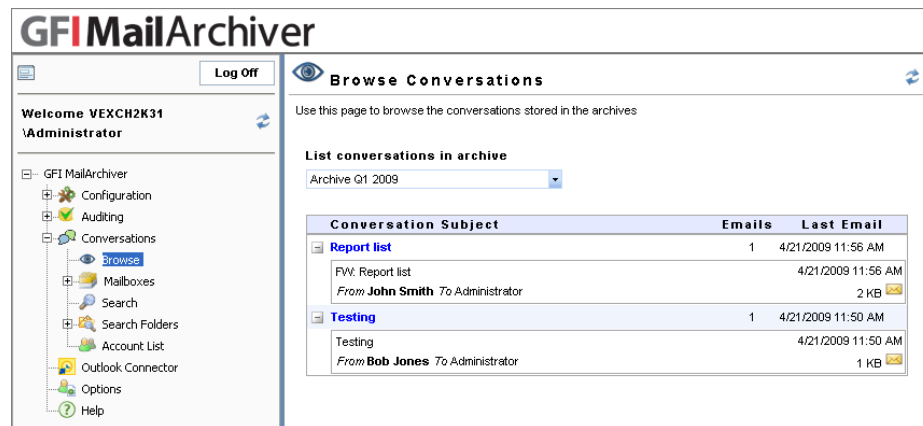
GFI MailArchiver

Log Off

Welcome VEXCH2K31 \Administrator

GFI MailArchiver
Configuration
Auditing
Conversations
Browse
Mailboxes
Search
Search Folders
Account List
Outlook Connector
Options
Help

Browse Conversations

Use this page to browse the conversations stored in the archives

List conversations in archive

Archive Q1 2009

| Conversation Subject | Emails | Last Email |
|---|---|---|
| Report list | 1 | 4/21/2009 11:56 AM |
| FW: Report list<br>*From* **John Smith** *To* Administrator | | 4/21/2009 11:56 AM<br>2 KB |
| Testing | 1 | 4/21/2009 11:50 AM |
| Testing<br>*From* **Bob Jones** *To* Administrator | | 4/21/2009 11:50 AM<br>1 KB |